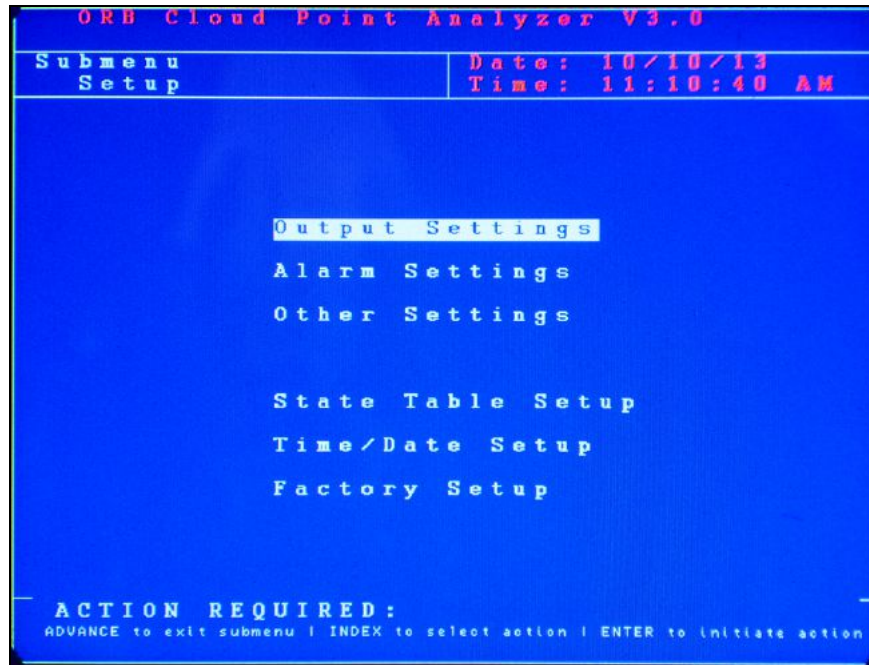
ORB Cloud Point Analyzer V3.0

Submenu
Setup

Date: 10/10/13
Time: 11:10:40 AM

Output Settings

Alarm Settings

Other Settings

State Table Setup

Time/Date Setup

Factory Setup

ACTION REQUIRED:
ADVANCE to exit submenu | INDEX to select action | ENTER to initiate action